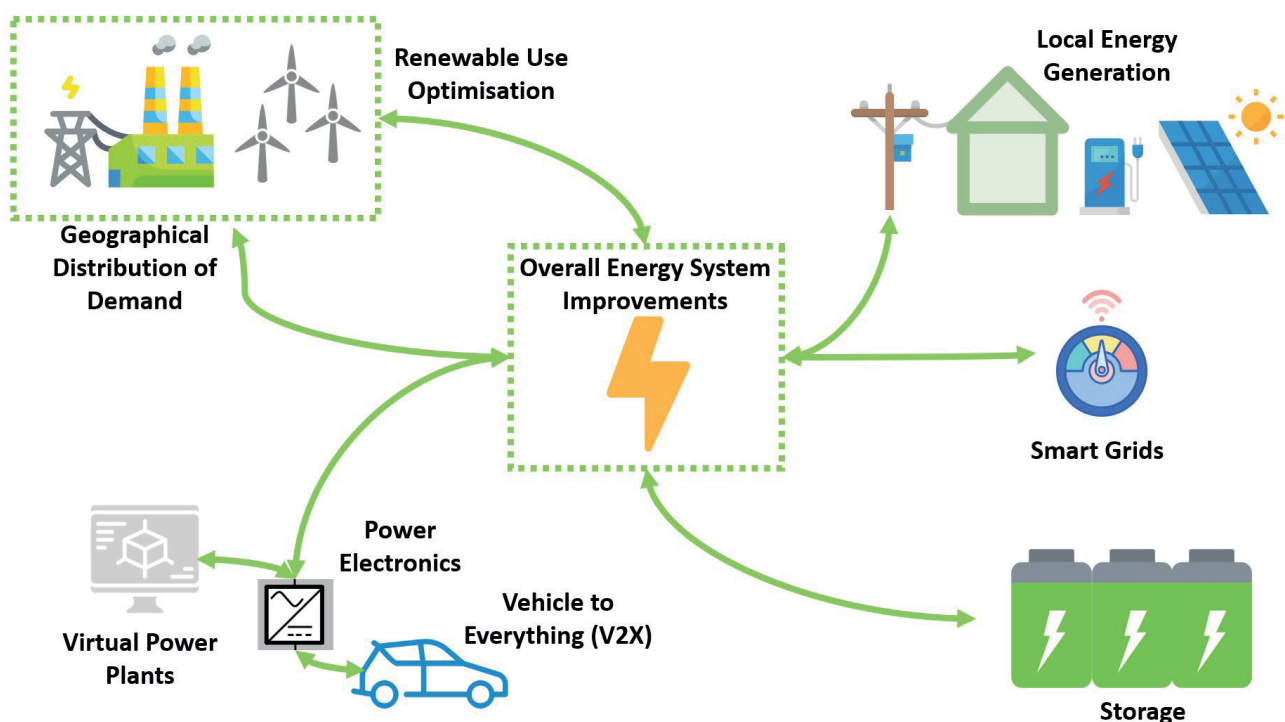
Renewable Use Optimisation

Local Energy Generation

Geographical Distribution of Demand

Overall Energy System Improvements

Smart Grids

Power Electronics

Vehicle to Everything (V2X)

Virtual Power Plants

Storage